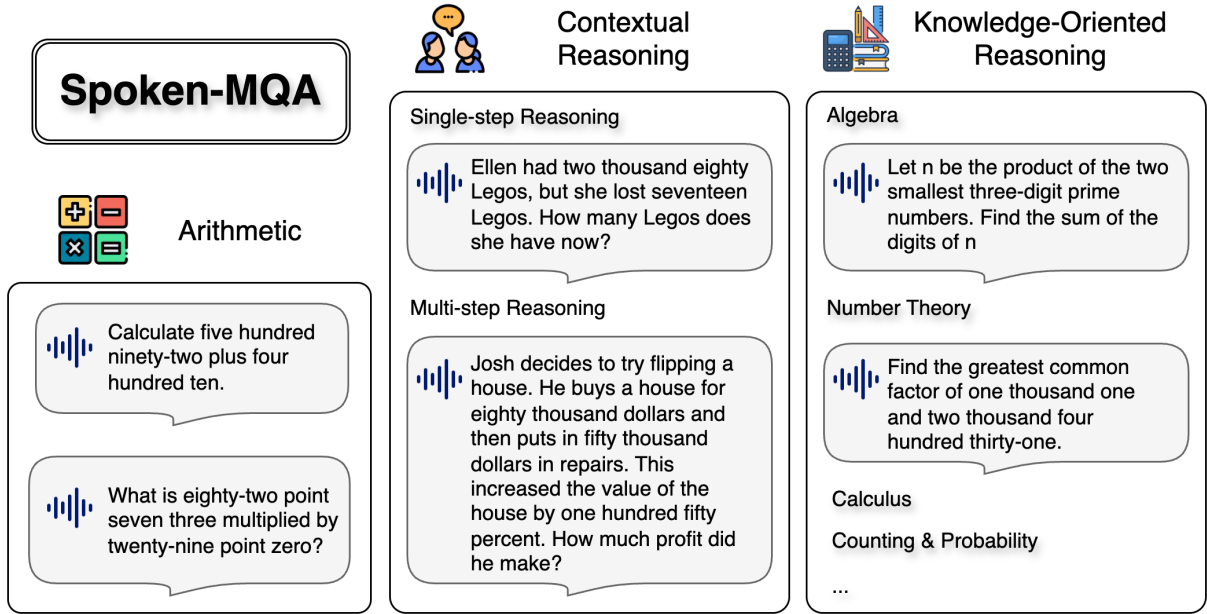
Spoken-MQA

Arithmetic

Calculate five hundred ninety-two plus four hundred ten.

What is eighty-two point seven three multiplied by twenty-nine point zero?

Contextual Reasoning

Single-step Reasoning

Ellen had two thousand eighty Legos, but she lost seventeen Legos. How many Legos does she have now?

Multi-step Reasoning

Josh decides to try flipping a house. He buys a house for eighty thousand dollars and then puts in fifty thousand dollars in repairs. This increased the value of the house by one hundred fifty percent. How much profit did he make?

Knowledge-Oriented Reasoning

Algebra

Let n be the product of the two smallest three-digit prime numbers. Find the sum of the digits of n

Number Theory

Find the greatest common factor of one thousand one and two thousand four hundred thirty-one.

Calculus

Counting & Probability

...